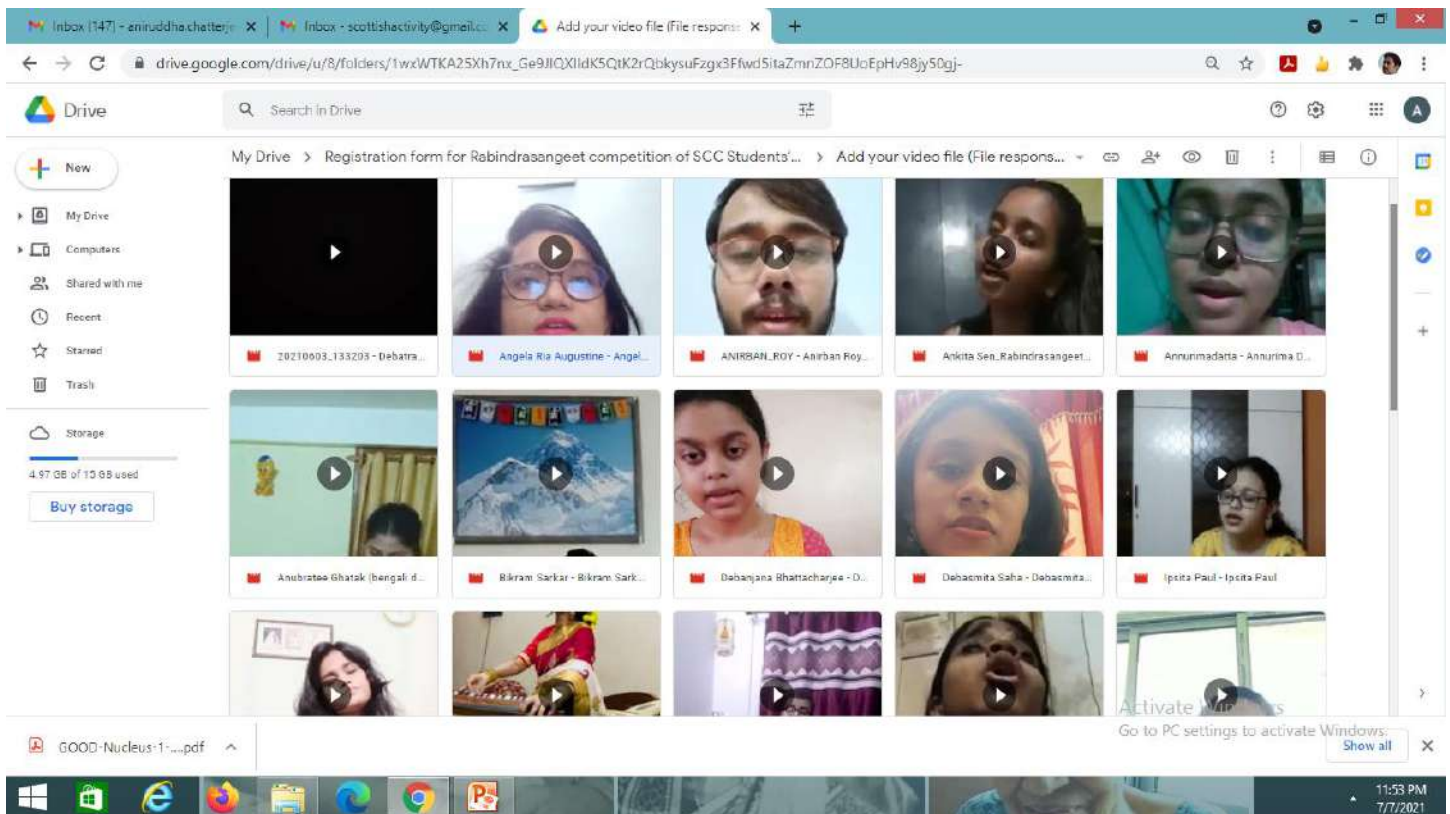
Inbox (147) - aniruddha.chatterje ×
Inbox - scottishactivity@gmail.co ×
Add your video file (File response ×
+

drive.google.com/drive/u/8/folders/1wxWTKA25Xh7nx_Ge9JlQXlldK5QtK2rQbkysuFzgx3Ffwd5itaZmnZOF8UoEpHv98jy50gj-

Drive
Search in Drive

New
My Drive
Computers
Shared with me
Recent
Starred
Trash
Storage
4.97 GB of 15 GB used
Buy storage

My Drive > Registration form for Rabindrasangeet competition of SCC Students'... > Add your video file (File respons...

20210603_133203 - Debatra...
Angela Ria Augustine - Angel...
ANIRBAN_ROY - Anirban Roy...
Ankita Sen_Rabindrasangeet...
Annurimadatta - Annurima D...
Anubratee Ghatak (bengali d...
Bikram Sarkar - Bikram Sark...
Debanjana Bhattacharjee - D...
Debasmita Saha - Debasmita...
Ipsita Paul - Ipsita Paul

Activate Windows
Go to PC settings to activate Windows.

GOOD-Nucleus-1-....pdf
Show all

11:53 PM
7/7/2021